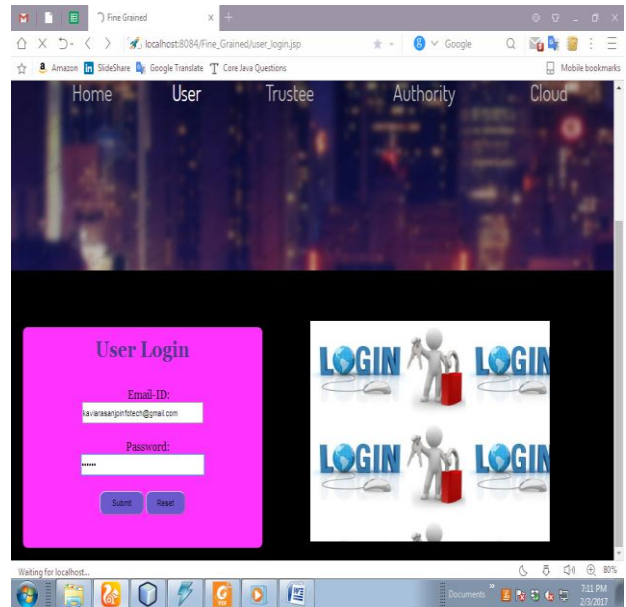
Fine Grained

localhost:8084/Fine_Grained/user_login.jsp

Google

Amazon SlideShare Google Translate Core Java Questions

Mobile bookmarks

Home User Trustee Authority Cloud

User Login

Email-ID:

kavirasanjsinfotech@gmail.com

Password:

••••••

Submit Reset

LOGIN LOGIN

LOGIN LOGIN

Waiting for localhost...

80%

Documents

7:11 PM
2/3/2017